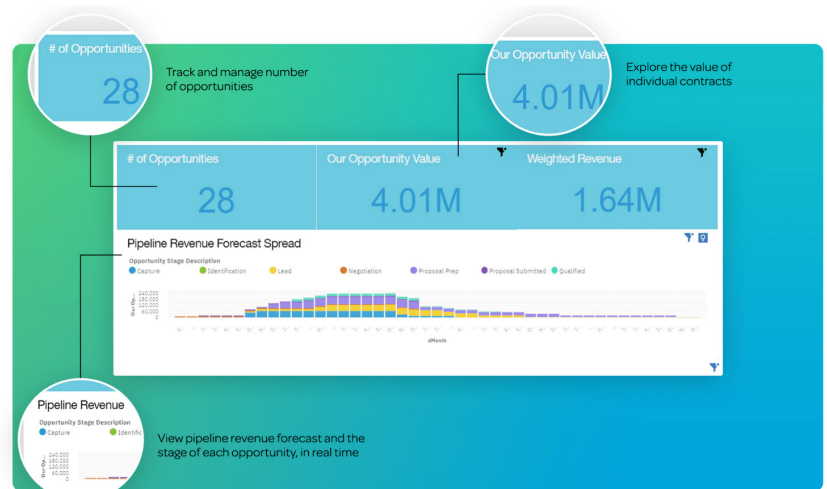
# of Opportunities
28
Track and manage number of opportunities

Our Opportunity Value
4.01M
Explore the value of individual contracts

# of Opportunities
28

Our Opportunity Value
4.01M

Weighted Revenue
1.64M

Pipeline Revenue Forecast Spread
Opportunity Stage Description
Capture Identification Lead Negotiation Proposal Prep Proposal Submitted Qualified

240,000
180,000
120,000
60,000
0

Month

Pipeline Revenue
Opportunity Stage Description
Capture Identifi
240,000
180,000
120,000
60,000
0

View pipeline revenue forecast and the stage of each opportunity, in real time